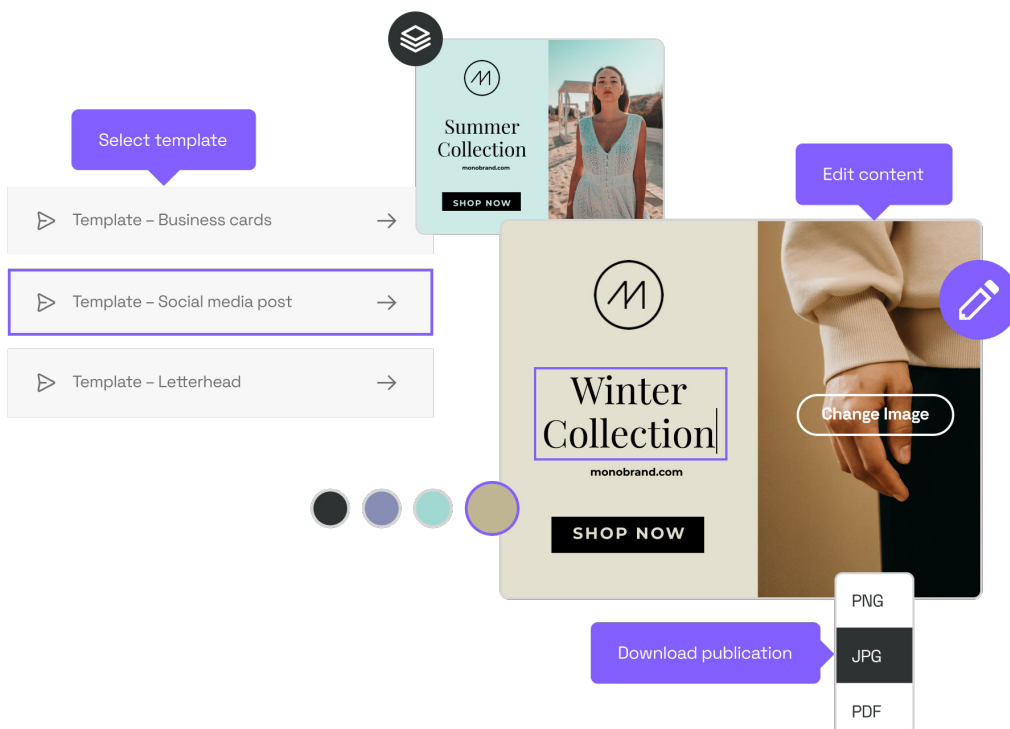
Select template

Template – Business cards

Template – Social media post

Template – Letterhead

Summer Collection
monobrand.com
SHOP NOW

Edit content

Winter Collection
monobrand.com
SHOP NOW

Change Image

PNG
JPG
PDF

Download publication